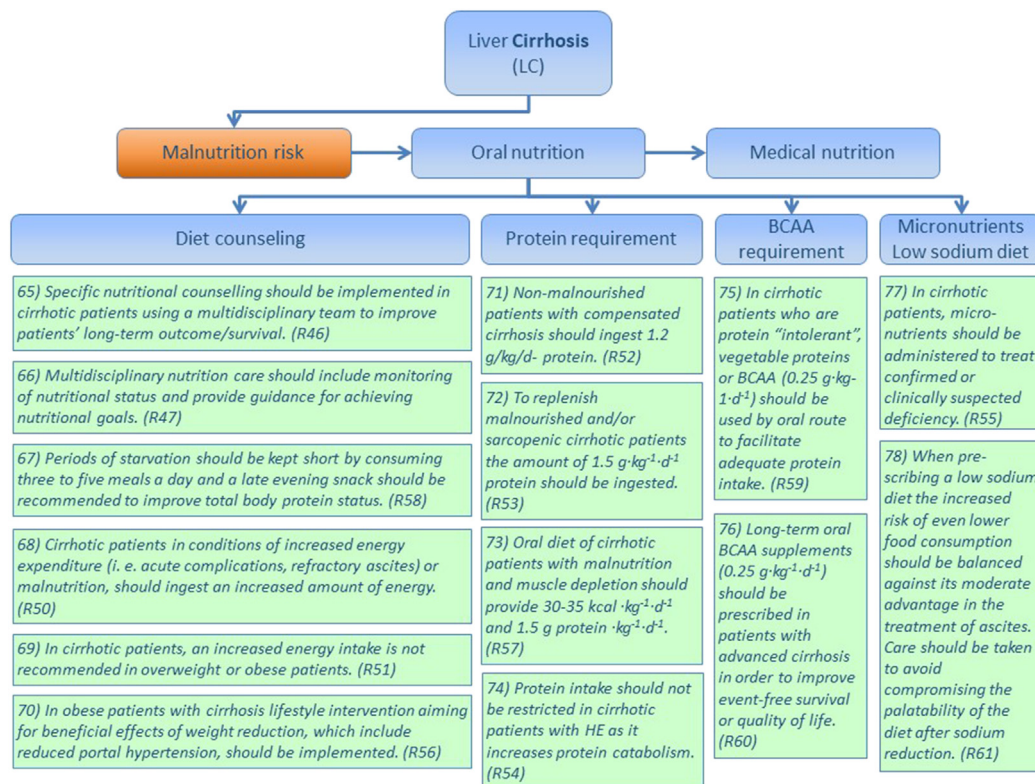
Liver **Cirrhosis** (LC)

Malnutrition risk

Oral nutrition

Medical nutrition

Diet counseling

Protein requirement

BCAA requirement

Micronutrients Low sodium diet

65) Specific nutritional counselling should be implemented in cirrhotic patients using a multidisciplinary team to improve patients' long-term outcome/survival. (R46)

66) Multidisciplinary nutrition care should include monitoring of nutritional status and provide guidance for achieving nutritional goals. (R47)

67) Periods of starvation should be kept short by consuming three to five meals a day and a late evening snack should be recommended to improve total body protein status. (R58)

68) Cirrhotic patients in conditions of increased energy expenditure (i. e. acute complications, refractory ascites) or malnutrition, should ingest an increased amount of energy. (R50)

69) In cirrhotic patients, an increased energy intake is not recommended in overweight or obese patients. (R51)

70) In obese patients with cirrhosis lifestyle intervention aiming for beneficial effects of weight reduction, which include reduced portal hypertension, should be implemented. (R56)

71) Non-malnourished patients with compensated cirrhosis should ingest 1.2 g/kg/d- protein. (R52)

72) To replenish malnourished and/or sarcopenic cirrhotic patients the amount of 1.5 $g \cdot kg^{-1} \cdot d^{-1}$ protein should be ingested. (R53)

73) Oral diet of cirrhotic patients with malnutrition and muscle depletion should provide 30-35 kcal $\cdot kg^{-1} \cdot d^{-1}$ and 1.5 g protein $\cdot kg^{-1} \cdot d^{-1}$. (R57)

74) Protein intake should not be restricted in cirrhotic patients with HE as it increases protein catabolism. (R54)

75) In cirrhotic patients who are protein "intolerant", vegetable proteins or BCAA (0.25 g·kg-1·$d^{-1}$) should be used by oral route to facilitate adequate protein intake. (R59)

76) Long-term oral BCAA supplements (0.25 $g \cdot kg^{-1} \cdot d^{-1}$) should be prescribed in patients with advanced cirrhosis in order to improve event-free survival or quality of life. (R60)

77) In cirrhotic patients, micronutrients should be administered to treat confirmed or clinically suspected deficiency. (R55)

78) When prescribing a low sodium diet the increased risk of even lower food consumption should be balanced against its moderate advantage in the treatment of ascites. Care should be taken to avoid compromising the palatability of the diet after sodium reduction. (R61)